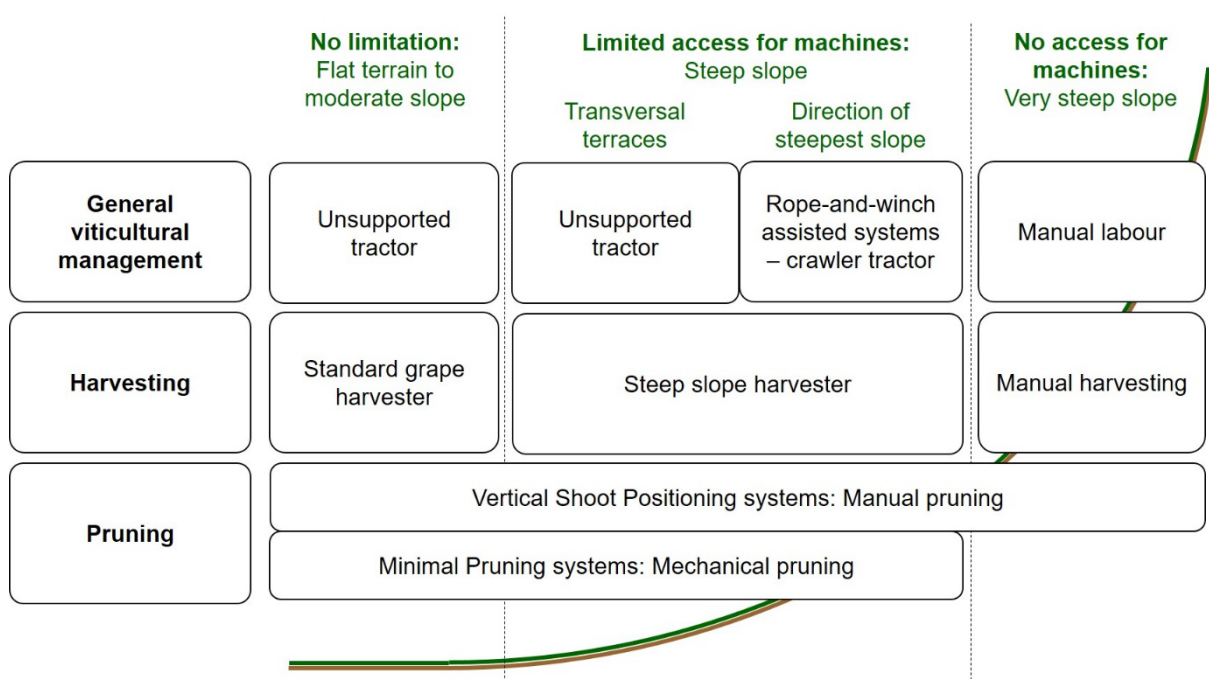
No limitation: Flat terrain to moderate slope

Limited access for machines: Steep slope

Transversal terraces

Direction of steepest slope

No access for machines: Very steep slope

General viticultural management

Unsupported tractor

Unsupported tractor

Rope-and-winch assisted systems – crawler tractor

Manual labour

Harvesting

Standard grape harvester

Steep slope harvester

Manual harvesting

Pruning

Vertical Shoot Positioning systems: Manual pruning

Minimal Pruning systems: Mechanical pruning